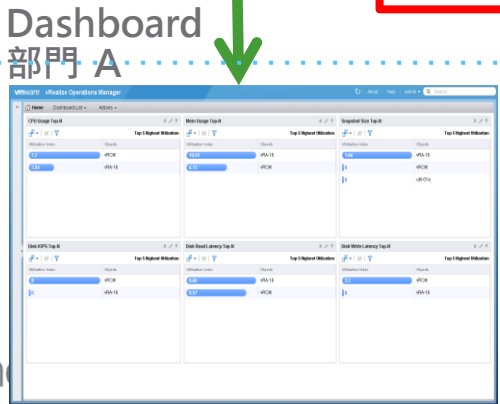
Dashboard
部門 A

vmware vRealize Operations Manager
About Help admin Search
Home Dashboard List Actions

CPU Usage Top-N
Top-5 Highest Utilization
Utilization Index | Objects
7.2 | vROM
2.54 | vRA-15

Mem Usage Top-N
Top-5 Highest Utilization
Utilization Index | Objects
16.69 | vRA-15
6.15 | vROM

Snapshot Size Top-N
Top-5 Highest Utilization
Utilization Index | Objects
1.68 | vRA-15
0 | vROM
0 | UB-01a

Disk IOPS Top-N
Top-5 Highest Utilization
Utilization Index | Objects
0 | vROM
0 | vRA-15

Disk Read Latency Top-N
Top-5 Highest Utilization
Utilization Index | Objects
0.88 | vRA-15
0.57 | vROM

Disk Write Latency Top-N
Top-5 Highest Utilization
Utilization Index | Objects
2.7 | vROM
0 | vRA-15